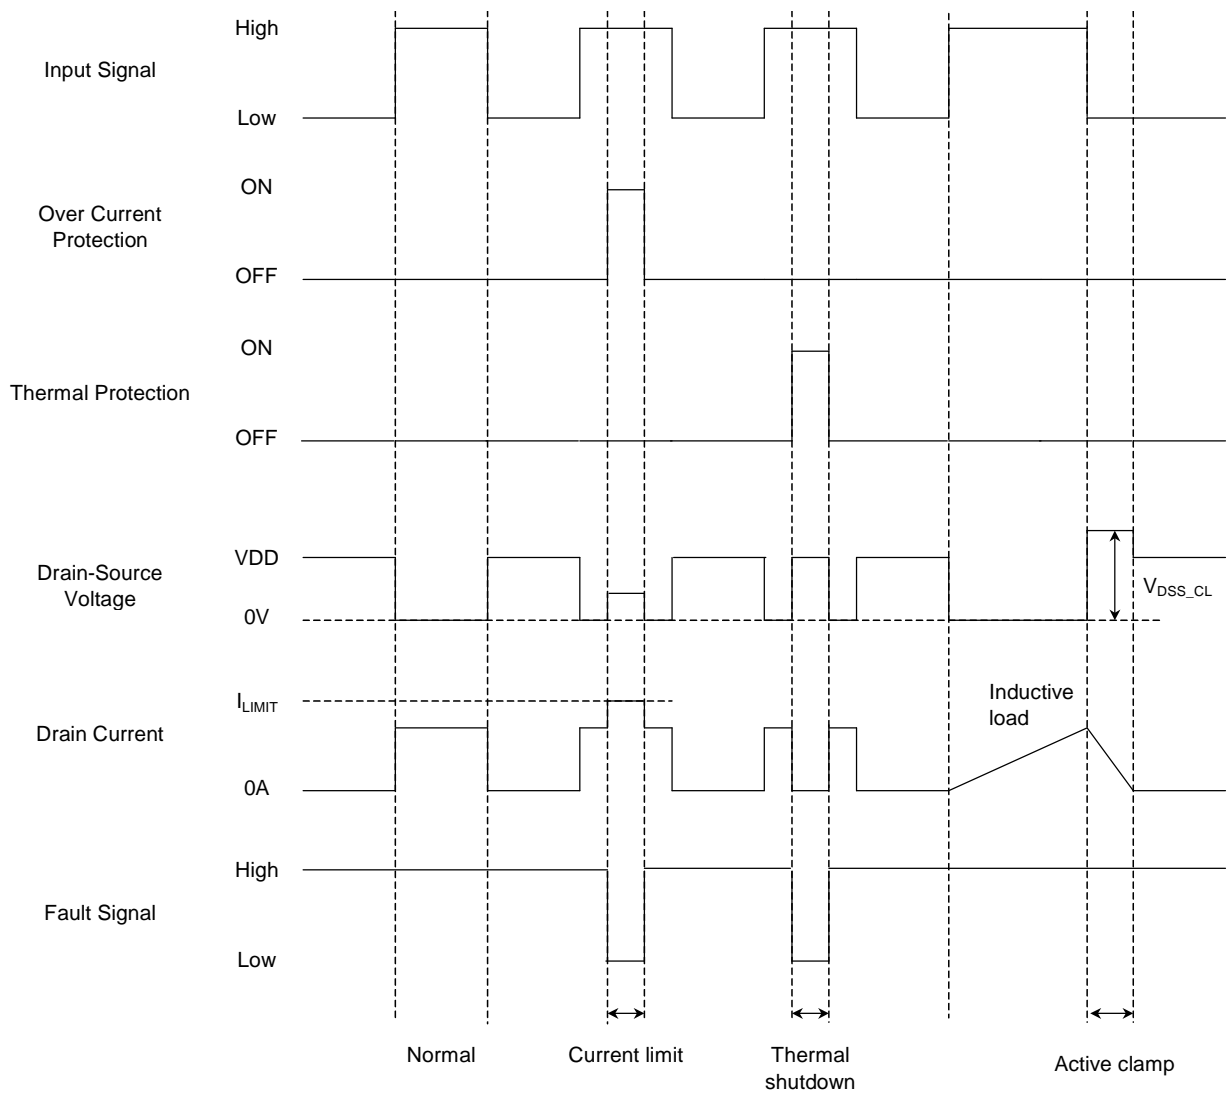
Input Signal
High
Low

Over Current Protection
ON
OFF

Thermal Protection
ON
OFF

Drain-Source Voltage
VDD
0V
$V_{DSS\_CL}$

Drain Current
$I_{LIMIT}$
0A
Inductive load

Fault Signal
High
Low

Normal
Current limit
Thermal shutdown
Active clamp